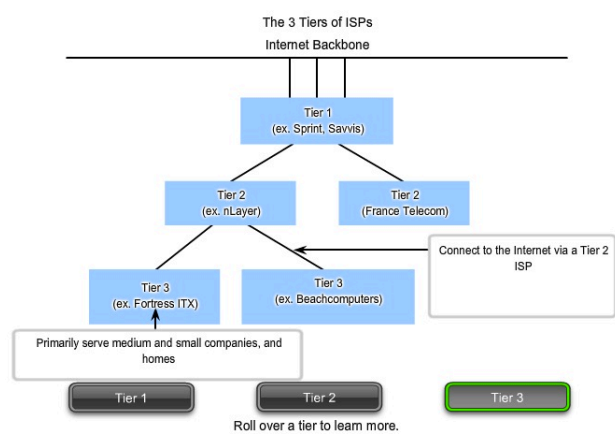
The 3 Tiers of ISPs

Internet Backbone

Tier 1
(ex. Sprint, Savvis)

Tier 2
(ex. nLayer)

Tier 2
(France Telecom)

Connect to the Internet via a Tier 2 ISP

Tier 3
(ex. Fortress ITX)

Tier 3
(ex. Beachcomputers)

Primarily serve medium and small companies, and homes

Tier 1

Tier 2

Tier 3

Roll over a tier to learn more.